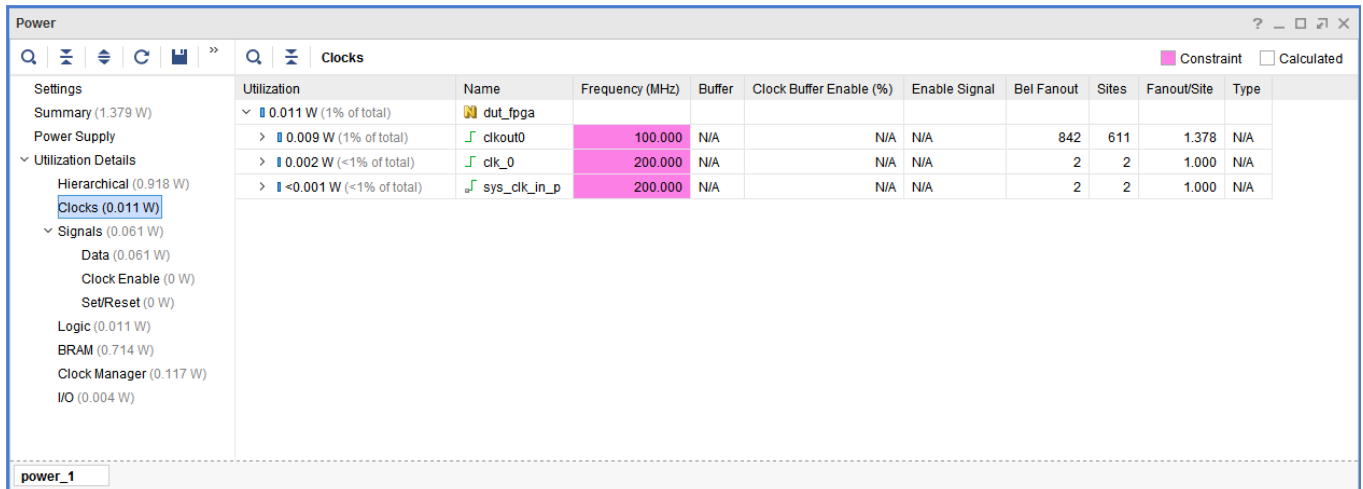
Power

? _ □ ✕

Clocks

Constraint Calculated

Settings
Summary (1.379 W)
Power Supply
Utilization Details
Hierarchical (0.918 W)
Clocks (0.011 W)
Signals (0.061 W)
Data (0.061 W)
Clock Enable (0 W)
Set/Reset (0 W)
Logic (0.011 W)
BRAM (0.714 W)
Clock Manager (0.117 W)
I/O (0.004 W)

| Utilization | Name | Frequency (MHz) | Buffer | Clock Buffer Enable (%) | Enable Signal | Bel Fanout | Sites | Fanout/Site | Type |
|---|---|---|---|---|---|---|---|---|---|
| 0.011 W (1% of total) | dut_fpga | | | | | | | | |
| 0.009 W (1% of total) | clkout0 | 100.000 | N/A | N/A | N/A | 842 | 611 | 1.378 | N/A |
| 0.002 W (<1% of total) | clk_0 | 200.000 | N/A | N/A | N/A | 2 | 2 | 1.000 | N/A |
| <0.001 W (<1% of total) | sys_clk_in_p | 200.000 | N/A | N/A | N/A | 2 | 2 | 1.000 | N/A |

power_1